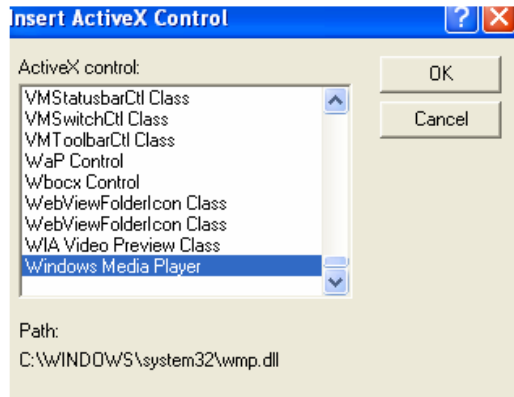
Insert ActiveX Control

ActiveX control:

VMStatusbarCtl Class
VMSwitchCtl Class
VMToolbarCtl Class
WaP Control
Wbocx Control
WebViewFolderIcon Class
WebViewFolderIcon Class
WIA Video Preview Class
Windows Media Player

OK

Cancel

Path:
C:\WINDOWS\system32\wmp.dll